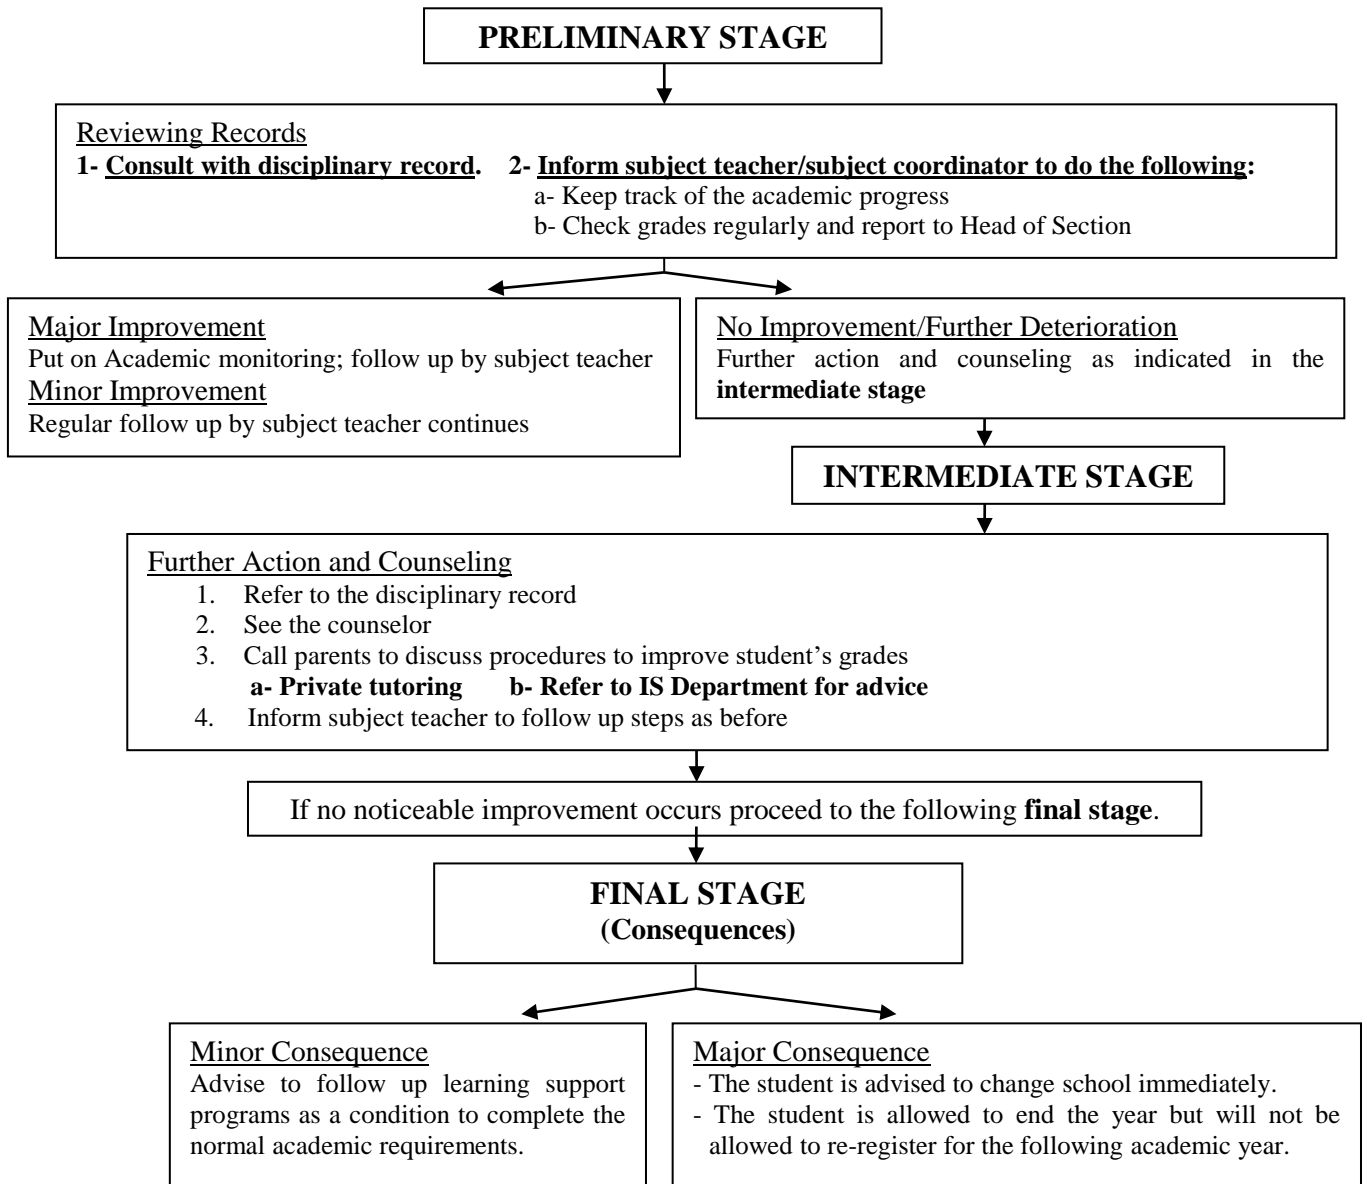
PRELIMINARY STAGE

Reviewing Records
1- Consult with disciplinary record. 2- Inform subject teacher/subject coordinator to do the following:
a- Keep track of the academic progress
b- Check grades regularly and report to Head of Section

Major Improvement
Put on Academic monitoring; follow up by subject teacher
Minor Improvement
Regular follow up by subject teacher continues

No Improvement/Further Deterioration
Further action and counseling as indicated in the intermediate stage

INTERMEDIATE STAGE

Further Action and Counseling
1. Refer to the disciplinary record
2. See the counselor
3. Call parents to discuss procedures to improve student's grades
a- Private tutoring b- Refer to IS Department for advice
4. Inform subject teacher to follow up steps as before

If no noticeable improvement occurs proceed to the following final stage.

FINAL STAGE
(Consequences)

Minor Consequence
Advise to follow up learning support programs as a condition to complete the normal academic requirements.

Major Consequence
- The student is advised to change school immediately.
- The student is allowed to end the year but will not be allowed to re-register for the following academic year.